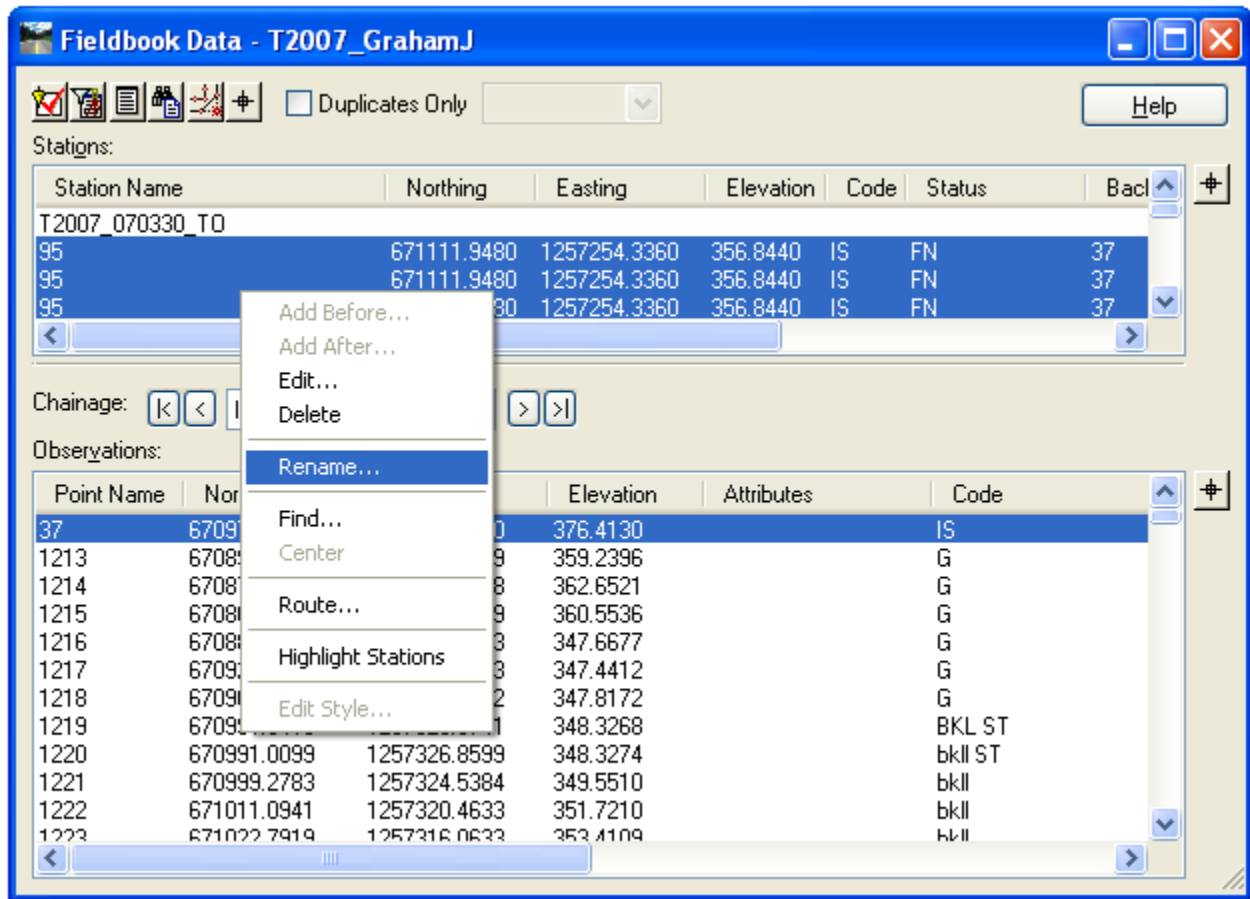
Fieldbook Data - T2007_GrahamJ

Duplicates Only

Help

Stations:

| Station Name | Northing | Easting | Elevation | Code | Status | Bac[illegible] |
|---|---|---|---|---|---|---|
| T2007_070330_TO | | | | | | |
| 95 | 671111.9480 | 1257254.3360 | 356.8440 | IS | FN | 37 |
| 95 | 671111.9480 | 1257254.3360 | 356.8440 | IS | FN | 37 |
| 95 | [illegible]80 | 1257254.3360 | 356.8440 | IS | FN | 37 |

Add Before...
Add After...
Edit...
Delete
Rename...
Find...
Center
Route...
Highlight Stations
Edit Style...

Chainage:

Observations:

| Point Name | Nor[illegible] | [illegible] | Elevation | Attributes | Code |
|---|---|---|---|---|---|
| 37 | 6709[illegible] | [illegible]0 | 376.4130 | | IS |
| 1213 | 6708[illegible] | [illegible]9 | 359.2396 | | G |
| 1214 | 6708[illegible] | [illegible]8 | 362.6521 | | G |
| 1215 | 6708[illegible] | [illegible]9 | 360.5536 | | G |
| 1216 | 6708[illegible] | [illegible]3 | 347.6677 | | G |
| 1217 | 6709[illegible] | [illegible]3 | 347.4412 | | G |
| 1218 | 6709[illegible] | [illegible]2 | 347.8172 | | G |
| 1219 | 6709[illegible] | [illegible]1 | 348.3268 | | BKL ST |
| 1220 | 670991.0099 | 1257326.8599 | 348.3274 | | bkll ST |
| 1221 | 670999.2783 | 1257324.5384 | 349.5510 | | bkll |
| 1222 | 671011.0941 | 1257320.4633 | 351.7210 | | bkll |
| 1223 | 671022.7919 | 1257316.0633 | 353.4109 | | bkll |